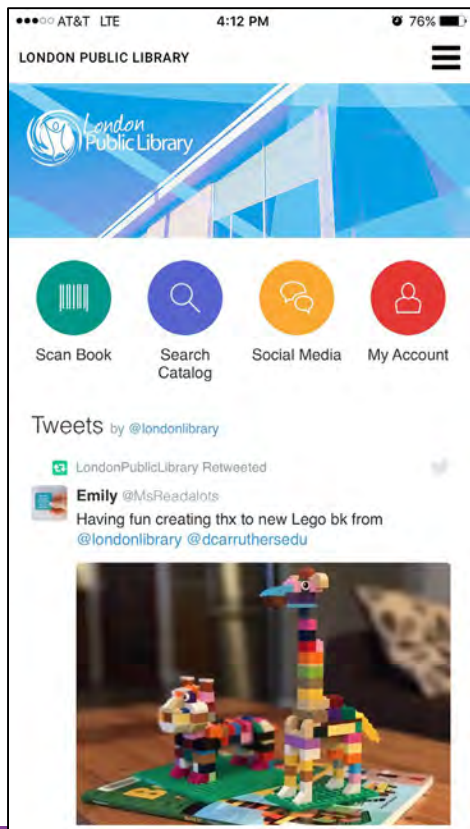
●●●○○ AT&T LTE 4:12 PM 76%

LONDON PUBLIC LIBRARY

London Public Library

Scan Book

Search Catalog

Social Media

My Account

Tweets by @londonlibrary

LondonPublicLibrary Retweeted

Emily @MsReadalots

Having fun creating thx to new Lego bk from @londonlibrary @dcarruthersedu